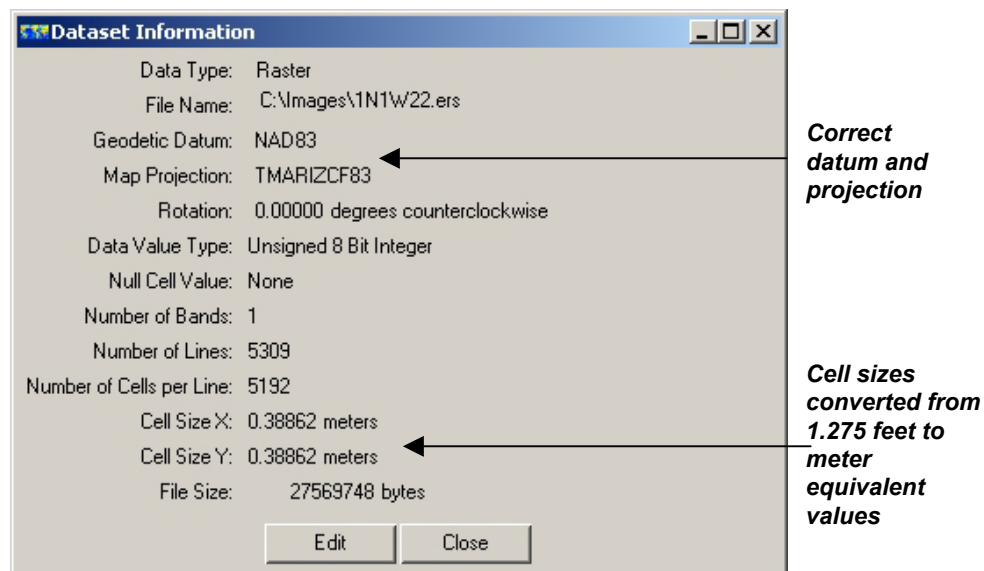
Dataset Information

Data Type: Raster
File Name: C:\Images\1N1W22.ers
Geodetic Datum: NAD83
Map Projection: TMARIZCF83
Rotation: 0.00000 degrees counterclockwise
Data Value Type: Unsigned 8 Bit Integer
Null Cell Value: None
Number of Bands: 1
Number of Lines: 5309
Number of Cells per Line: 5192
Cell Size X: 0.38862 meters
Cell Size Y: 0.38862 meters
File Size: 27569748 bytes

Edit
Close

Correct datum and projection

Cell sizes converted from 1.275 feet to meter equivalent values